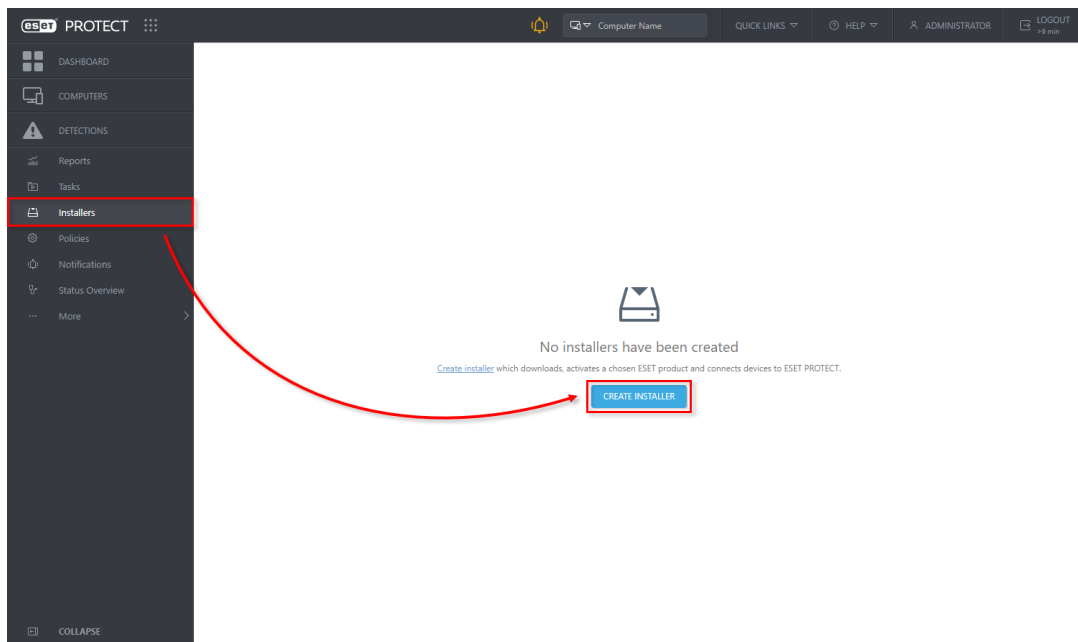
eset PROTECT

Computer Name

QUICK LINKS

HELP

ADMINISTRATOR

LOGOUT
>9 min

DASHBOARD

COMPUTERS

DETECTIONS

Reports

Tasks

Installers

Policies

Notifications

Status Overview

More

COLLAPSE

No installers have been created

Create installer which downloads, activates a chosen ESET product and connects devices to ESET PROTECT.

CREATE INSTALLER